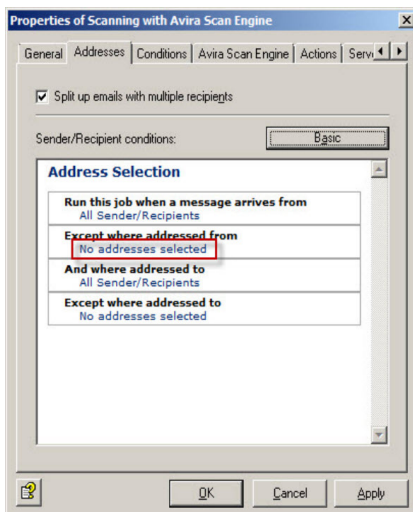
Properties of Scanning with Avira Scan Engine

General | Addresses | Conditions | Avira Scan Engine | Actions | Serv

Split up emails with multiple recipients

Sender/Recipient conditions:

Basic

Address Selection

Run this job when a message arrives from
All Sender/Recipients

Except where addressed from
No addresses selected

And where addressed to
All Sender/Recipients

Except where addressed to
No addresses selected

OK

Cancel

Apply